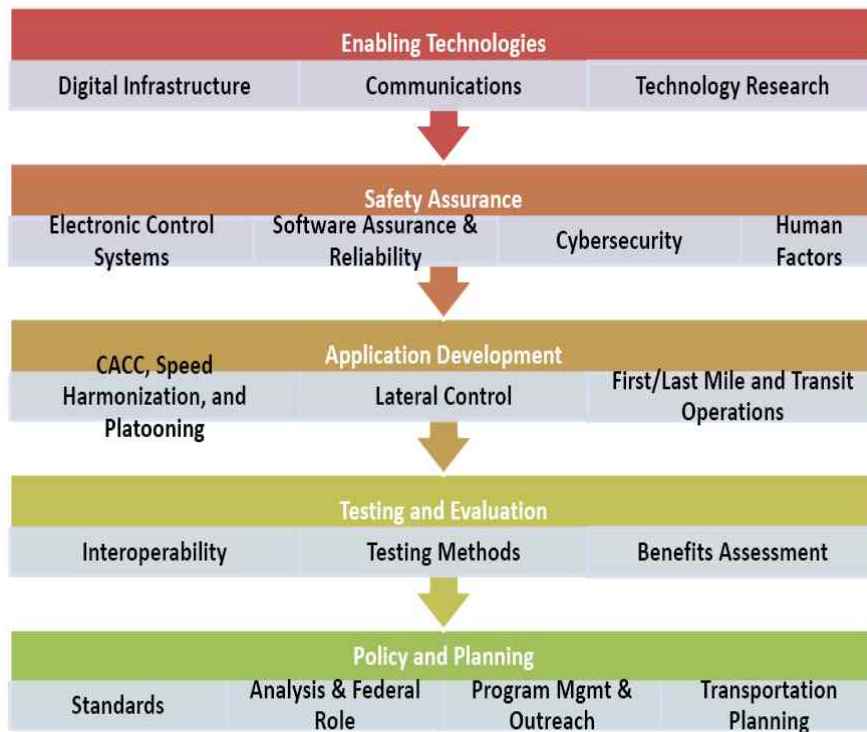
Enabling Technologies

Digital Infrastructure

Communications

Technology Research

Safety Assurance

Electronic Control Systems

Software Assurance & Reliability

Cybersecurity

Human Factors

Application Development

CACC, Speed Harmonization, and Platooning

Lateral Control

First/Last Mile and Transit Operations

Testing and Evaluation

Interoperability

Testing Methods

Benefits Assessment

Policy and Planning

Standards

Analysis & Federal Role

Program Mgmt & Outreach

Transportation Planning